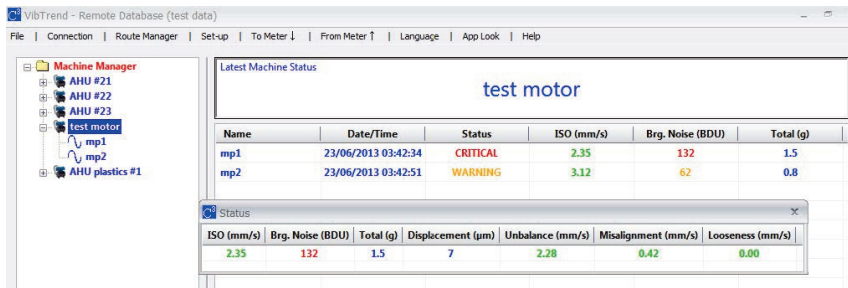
VibTrend - Remote Database (test data)

File | Connection | Route Manager | Set-up | To Meter ↓ | From Meter ↑ | Language | App Look | Help

Machine Manager
AHU #21
AHU #22
AHU #23
test motor
mp1
mp2
AHU plastics #1

Latest Machine Status

test motor

| Name | Date/Time | Status | ISO (mm/s) | Brg. Noise (BDU) | Total (g) |
|---|---|---|---|---|---|
| mp1 | 23/06/2013 03:42:34 | CRITICAL | 2.35 | 132 | 1.5 |
| mp2 | 23/06/2013 03:42:51 | WARNING | 3.12 | 62 | 0.8 |

Status

| ISO (mm/s) | Brg. Noise (BDU) | Total (g) | Displacement (μm) | Unbalance (mm/s) | Misalignment (mm/s) | Looseness (mm/s) |
|---|---|---|---|---|---|---|
| 2.35 | 132 | 1.5 | 7 | 2.28 | 0.42 | 0.00 |